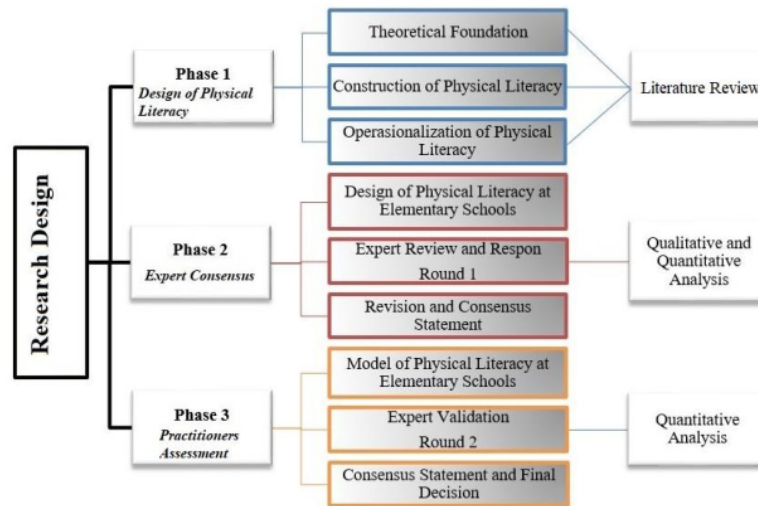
Research Design

Phase 1
Design of Physical Literacy

Theoretical Foundation

Construction of Physical Literacy

Operasionalization of Physical Literacy

Literature Review

Phase 2
Expert Consensus

Design of Physical Literacy at Elementary Schools

Expert Review and Respon Round 1

Revision and Consensus Statement

Qualitative and Quantitative Analysis

Phase 3
Practitioners Assessment

Model of Physical Literacy at Elementary Schools

Expert Validation Round 2

Consensus Statement and Final Decision

Quantitative Analysis